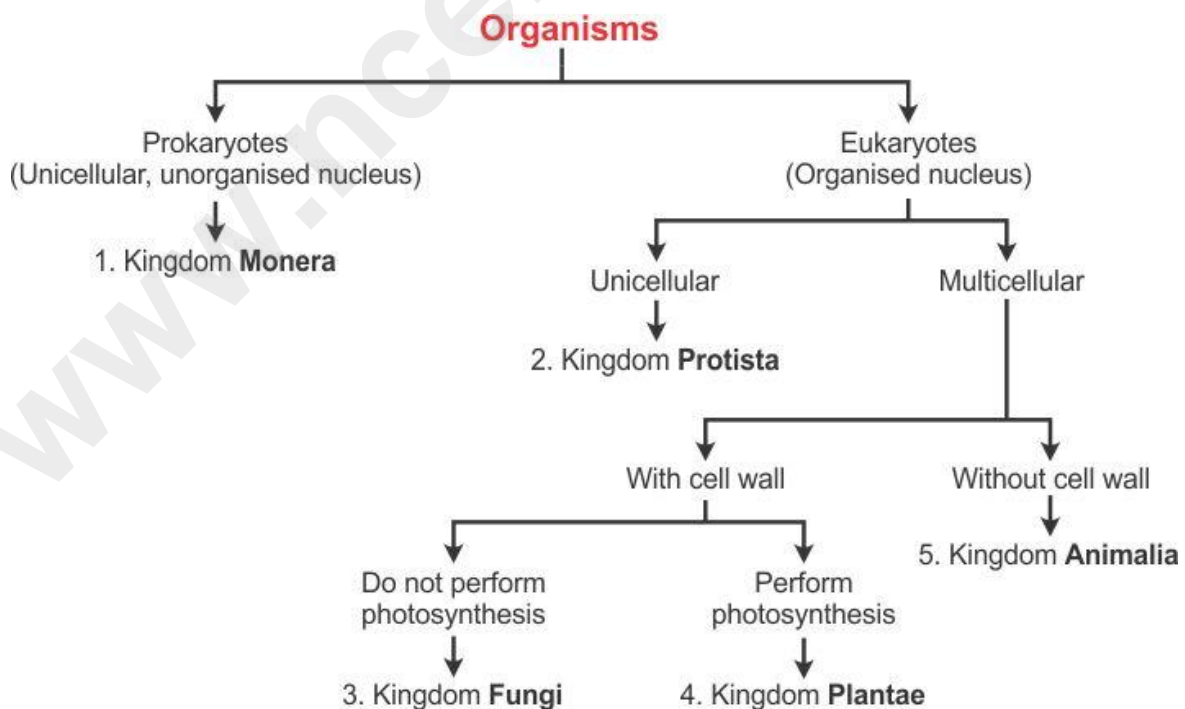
www.nce

Organisms

Prokaryotes
(Unicellular, unorganised nucleus)

1. Kingdom Monera

Eukaryotes
(Organised nucleus)

Unicellular

2. Kingdom Protista

Multicellular

With cell wall

Without cell wall

5. Kingdom Animalia

Do not perform photosynthesis

3. Kingdom Fungi

Perform photosynthesis

4. Kingdom Plantae